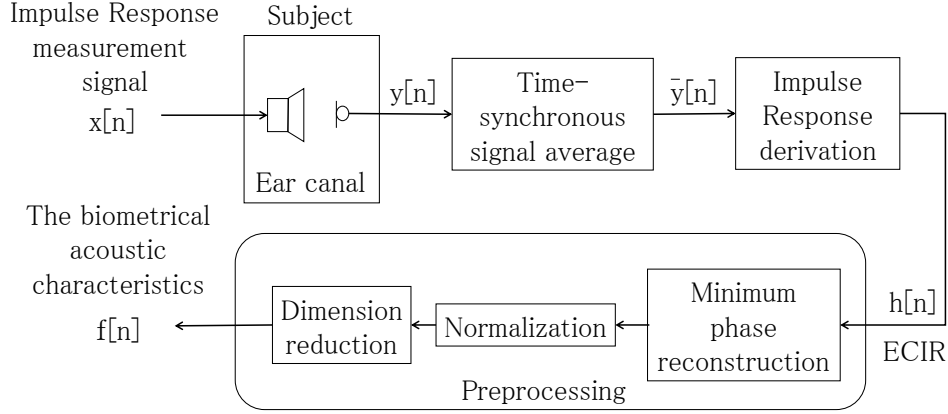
Impulse Response measurement signal
x[n]

Subject

Ear canal

y[n]

Time-synchronous signal average

$\bar{y}[n]$

Impulse Response derivation

h[n]

ECIR

Minimum phase reconstruction

Normalization

Dimension reduction

f[n]

The biometrical acoustic characteristics

Preprocessing